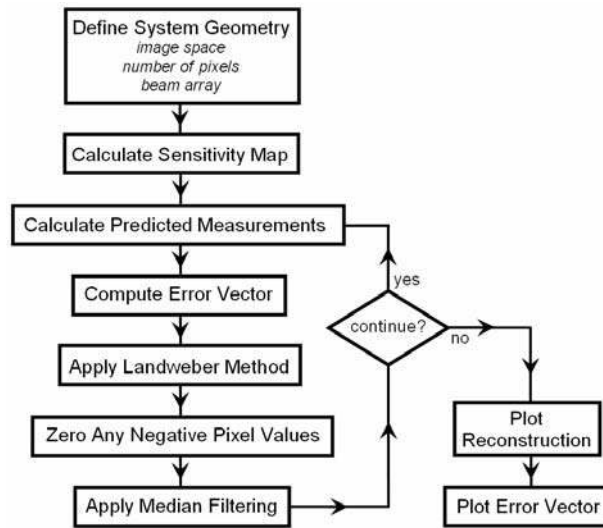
Define System Geometry
image space
number of pixels
beam array

Calculate Sensitivity Map

Calculate Predicted Measurements

Compute Error Vector

Apply Landweber Method

Zero Any Negative Pixel Values

Apply Median Filtering

yes

continue?

no

Plot Reconstruction

Plot Error Vector